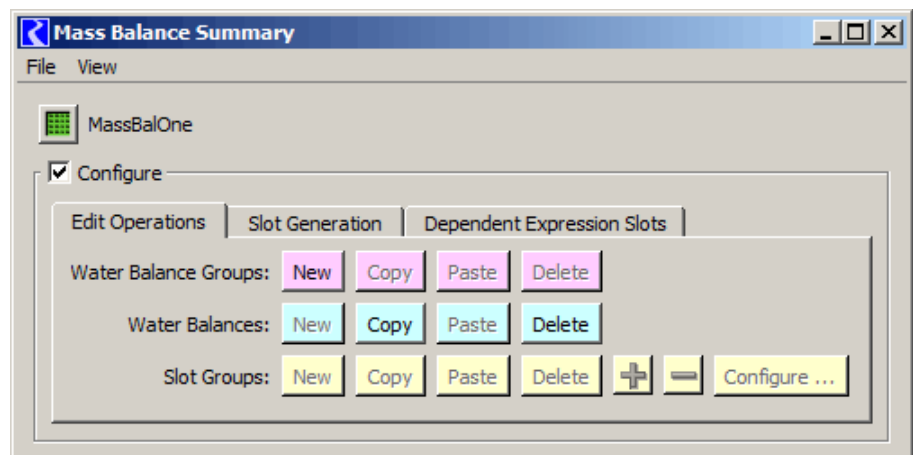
Mass Balance Summary

File View

MassBalOne

Configure

Edit Operations | Slot Generation | Dependent Expression Slots

Water Balance Groups: New Copy Paste Delete

Water Balances: New Copy Paste Delete

Slot Groups: New Copy Paste Delete Configure ...